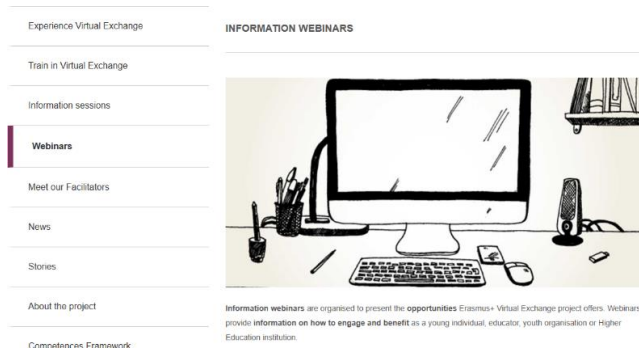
Experience Virtual Exchange

Train in Virtual Exchange

Information sessions

Webinars

Meet our Facilitators

News

Stories

About the project

Competences Framework

INFORMATION WEBINARS

Information webinars are organised to present the opportunities Erasmus+ Virtual Exchange project offers. Webinars provide information on how to engage and benefit as a young individual, educator, youth organisation or Higher Education institution.